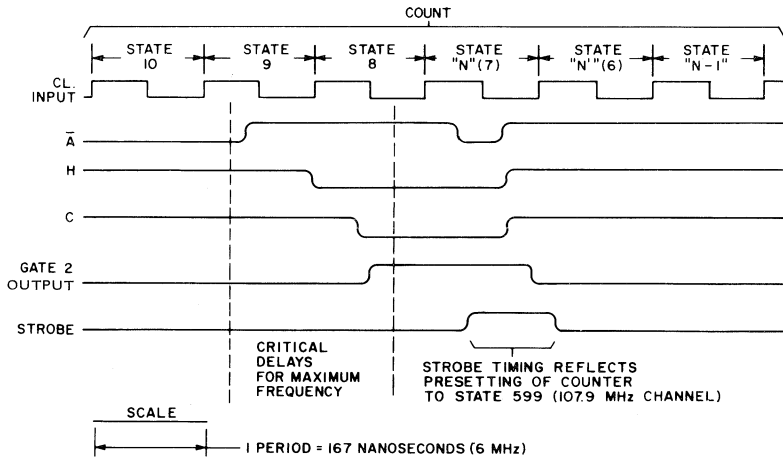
COUNT

STATE 10

STATE 9

STATE 8

STATE "N"(7)

STATE "N'"(6)

STATE "N - 1"

CL. INPUT

$\bar{A}$

H

C

GATE 2 OUTPUT

STROBE

CRITICAL DELAYS FOR MAXIMUM FREQUENCY

STROBE TIMING REFLECTS PRESETTING OF COUNTER TO STATE 599 (107.9 MHz CHANNEL)

SCALE

1 PERIOD = 167 NANOSECONDS (6 MHz)